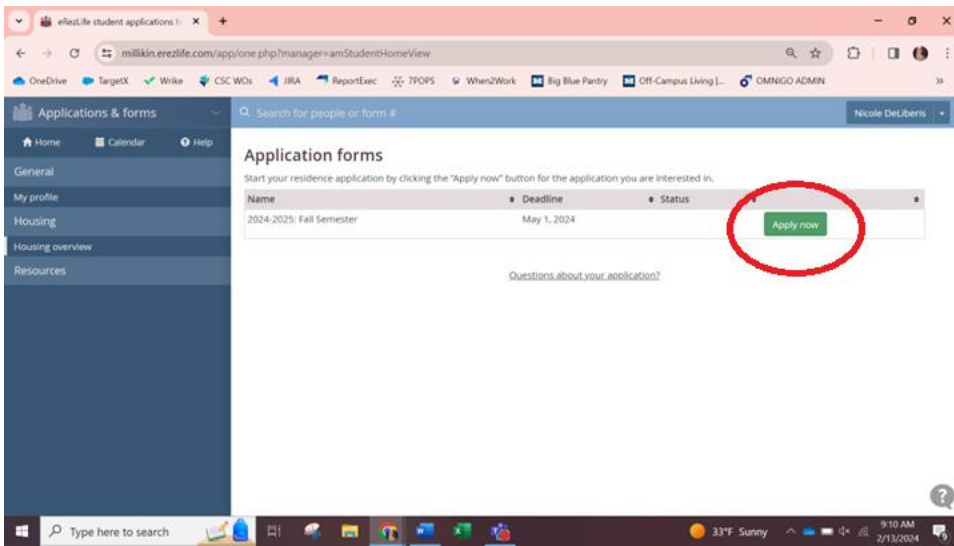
eRezLife student applications h ×

millikin.erezlife.com/app/one.php?manager=amStudentHomeView

OneDrive TargetX Wrike CSC WOs JIRA ReportExec 7POPS When2Work Big Blue Pantry Off-Campus Living |... OMNIGO ADMIN

Applications & forms

Search for people or form #

Nicole DeLiberis

Home Calendar Help

General

My profile

Housing

Housing overview

Resources

Application forms

Start your residence application by clicking the "Apply now" button for the application you are interested in.

| Name | Deadline | Status | |
|---|---|---|---|
| 2024-2025: Fall Semester | May 1, 2024 | | Apply now |

Questions about your application?

Type here to search

33°F Sunny

9:10 AM
2/13/2024